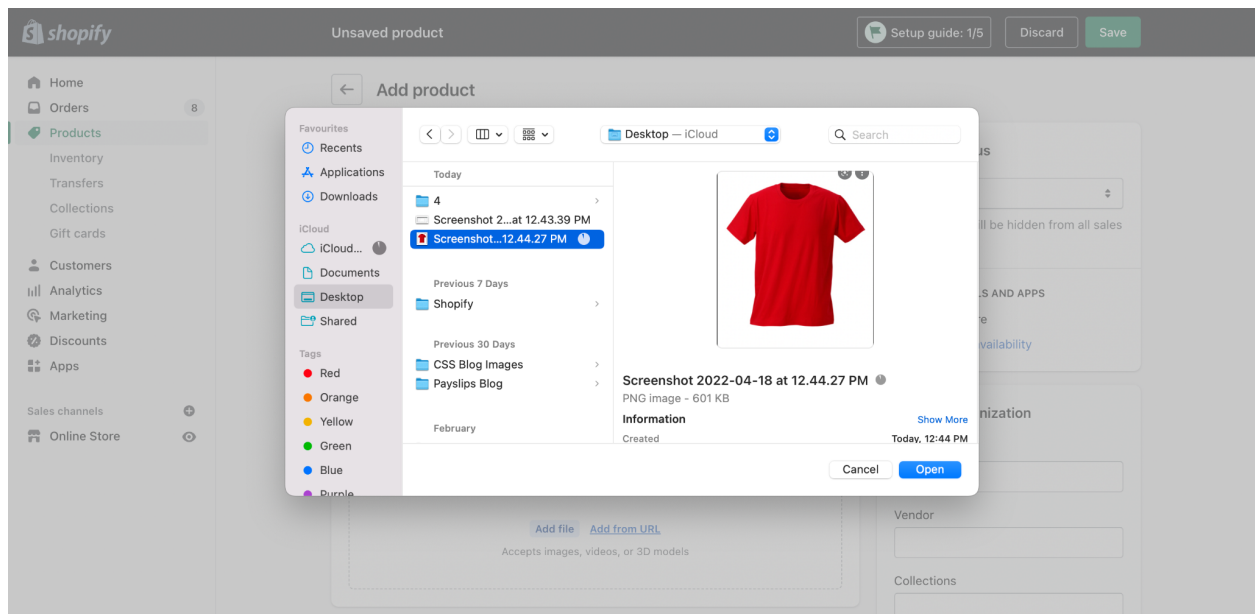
shopify

Unsaved product

Setup guide: 1/5

Discard

Save

Home

Orders 8

Products

Inventory

Transfers

Collections

Gift cards

Customers

Analytics

Marketing

Discounts

Apps

Sales channels

Online Store

Add product

Favourites

Recents

Applications

Downloads

iCloud

iCloud...

Documents

Desktop

Shared

Tags

Red

Orange

Yellow

Green

Blue

Purple

Desktop — iCloud

Search

Today

4

Screenshot 2...at 12.43.39 PM

Screenshot...12.44.27 PM

Previous 7 Days

Shopify

Previous 30 Days

CSS Blog Images

Payslips Blog

February

Screenshot 2022-04-18 at 12.44.27 PM

PNG image - 601 KB

Information

Show More

Created

Today, 12:44 PM

Cancel

Open

us

ll be hidden from all sales

LS AND APPS

e

vailability

nization

Vendor

Collections

Add file

Add from URL

Accepts images, videos, or 3D models